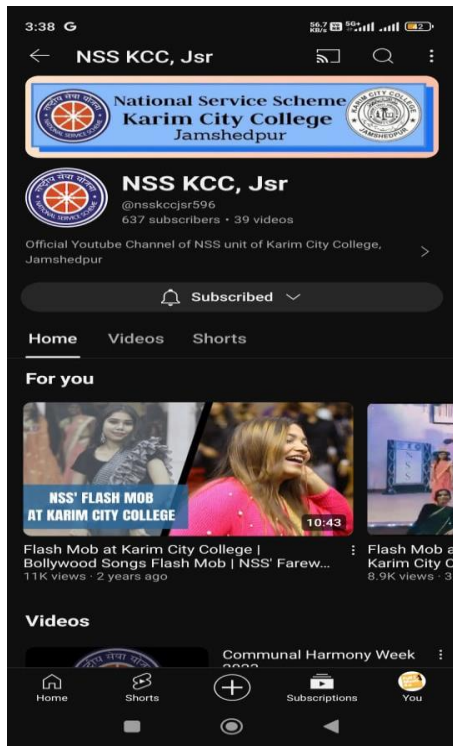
3:38 G

56.7 KB/s 5G+ 82

NSS KCC, Jsr

National Service Scheme
Karim City College
Jamshedpur

NSS KCC, Jsr
@nsskccjsr596
637 subscribers • 39 videos

Official Youtube Channel of NSS unit of Karim City College, Jamshedpur

Subscribed

Home Videos Shorts

For you

NSS' FLASH MOB AT KARIM CITY COLLEGE

10:43

Flash Mob at Karim City College | Bollywood Songs Flash Mob | NSS' Farew...
11K views • 2 years ago

Flash Mob a Karim City C
8.9K views • 3

Videos

Communal Harmony Week

Home Shorts Subscriptions You